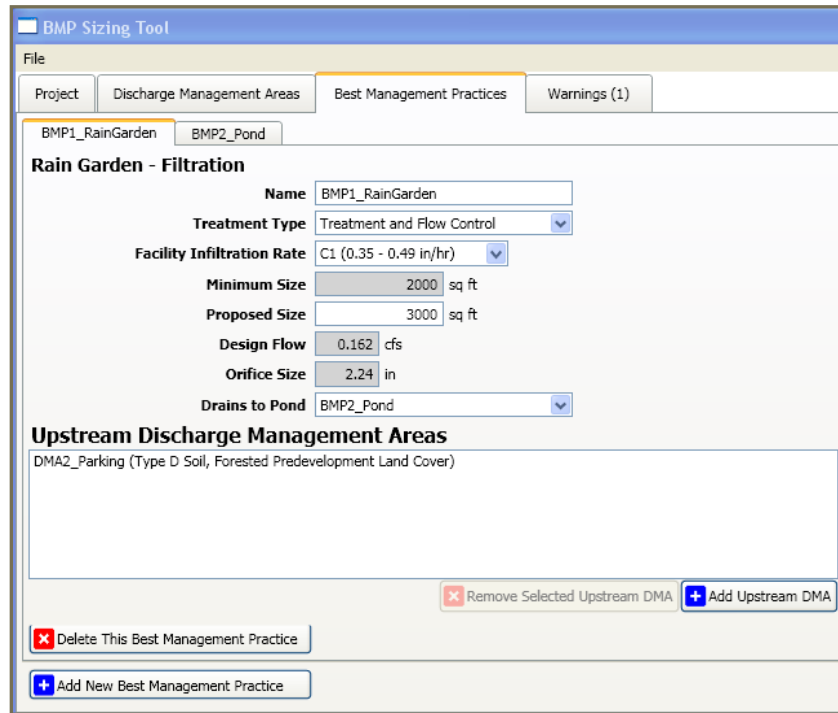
BMP Sizing Tool

File

Project | Discharge Management Areas | Best Management Practices | Warnings (1)

BMP1_RainGarden | BMP2_Pond

Rain Garden - Filtration

Name BMP1_RainGarden

Treatment Type Treatment and Flow Control

Facility Infiltration Rate C1 (0.35 - 0.49 in/hr)

Minimum Size 2000 sq ft

Proposed Size 3000 sq ft

Design Flow 0.162 cfs

Orifice Size 2.24 in

Drains to Pond BMP2_Pond

Upstream Discharge Management Areas

DMA2_Parking (Type D Soil, Forested Predevelopment Land Cover)

Remove Selected Upstream DMA

Add Upstream DMA

Delete This Best Management Practice

Add New Best Management Practice